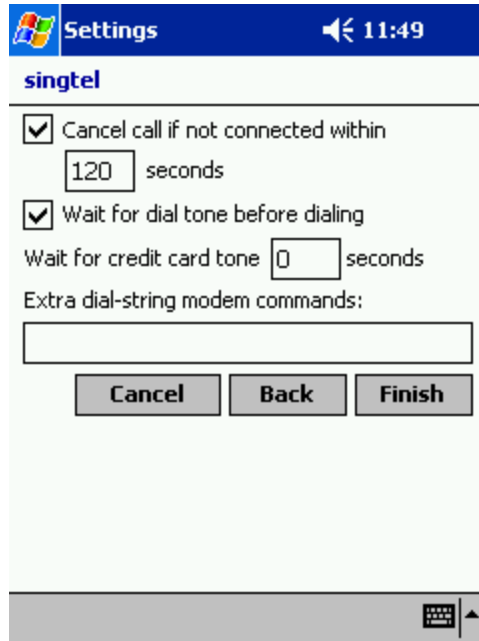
Settings 11:49

singtel

Cancel call if not connected within

120 seconds

Wait for dial tone before dialing

Wait for credit card tone 0 seconds

Extra dial-string modem commands:

Cancel Back Finish